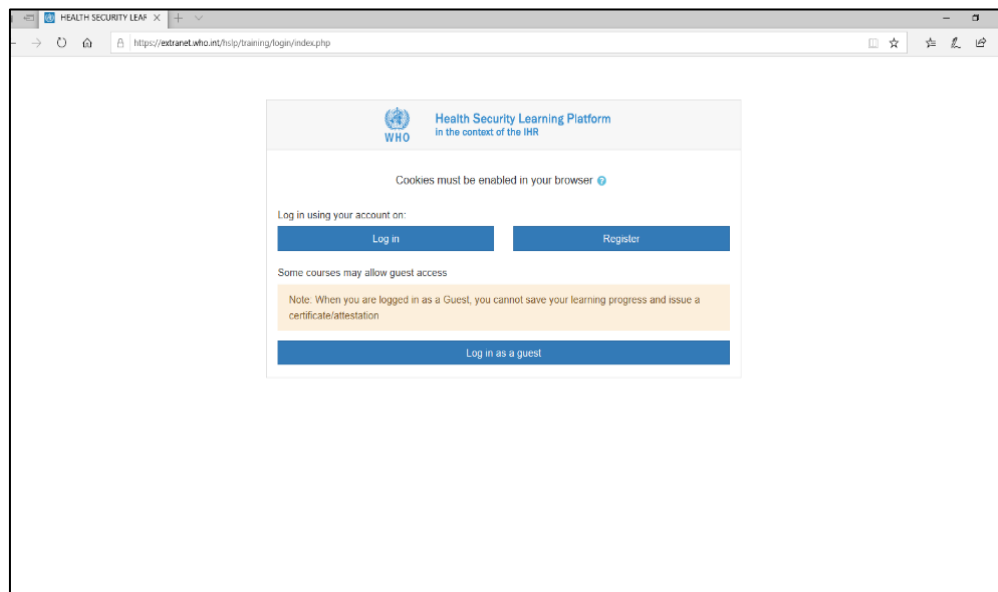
HEALTH SECURITY LEAF

https://extranet.who.int/hslp/training/login/index.php

WHO

Health Security Learning Platform
in the context of the IHR

Cookies must be enabled in your browser

Log in using your account on:

Log in

Register

Some courses may allow guest access

Note: When you are logged in as a Guest, you cannot save your learning progress and issue a certificate/attestation

Log in as a guest